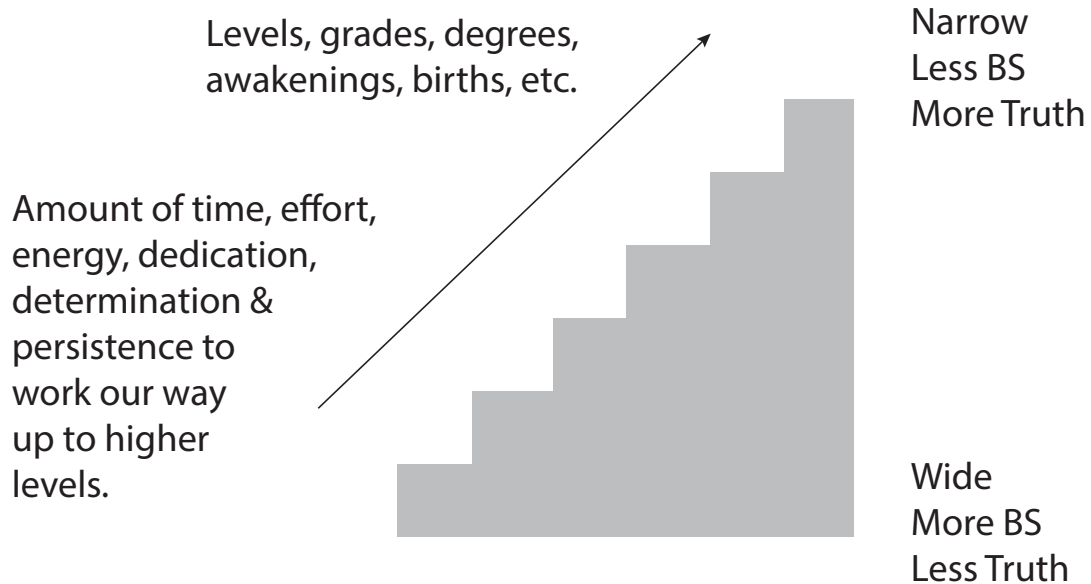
Levels, grades, degrees, awakenings, births, etc.

Narrow
Less BS
More Truth

Amount of time, effort, energy, dedication, determination & persistence to work our way up to higher levels.

Wide
More BS
Less Truth